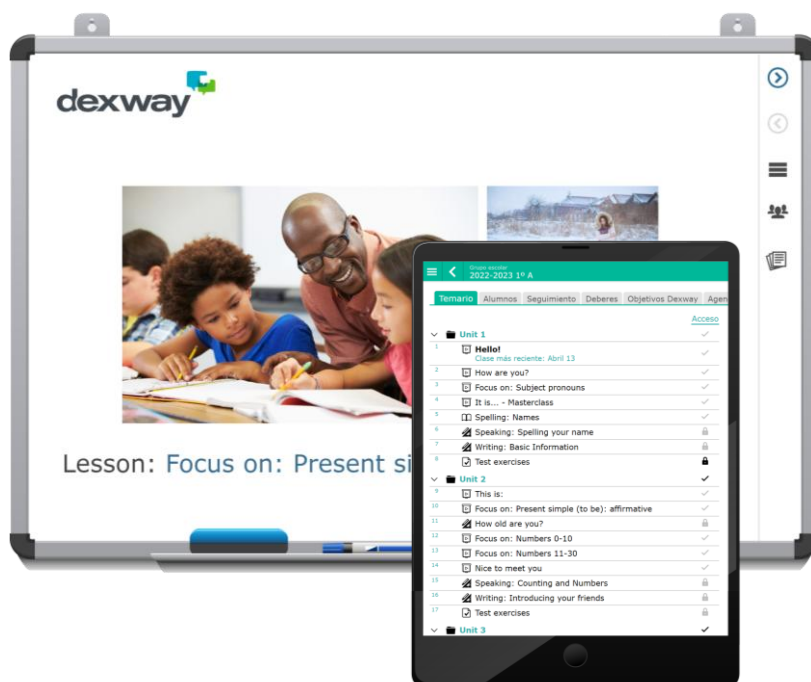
dexway

Lesson: Focus on: Present si

Grupo escolar
2022-2023 1º A

Temario | Alumnos | Seguimiento | Deberes | Objetivos Dexway | Agen

Acceso

Unit 1
1 Hello!
Clase más reciente: Abril 13
2 How are you?
3 Focus on: Subject pronouns
4 It is... - Masterclass
5 Spelling: Names
6 Speaking: Spelling your name
7 Writing: Basic Information
8 Test exercises

Unit 2
9 This is:
10 Focus on: Present simple (to be): affirmative
11 How old are you?
12 Focus on: Numbers 0-10
13 Focus on: Numbers 11-30
14 Nice to meet you
15 Speaking: Counting and Numbers
16 Writing: Introducing your friends
17 Test exercises

Unit 3